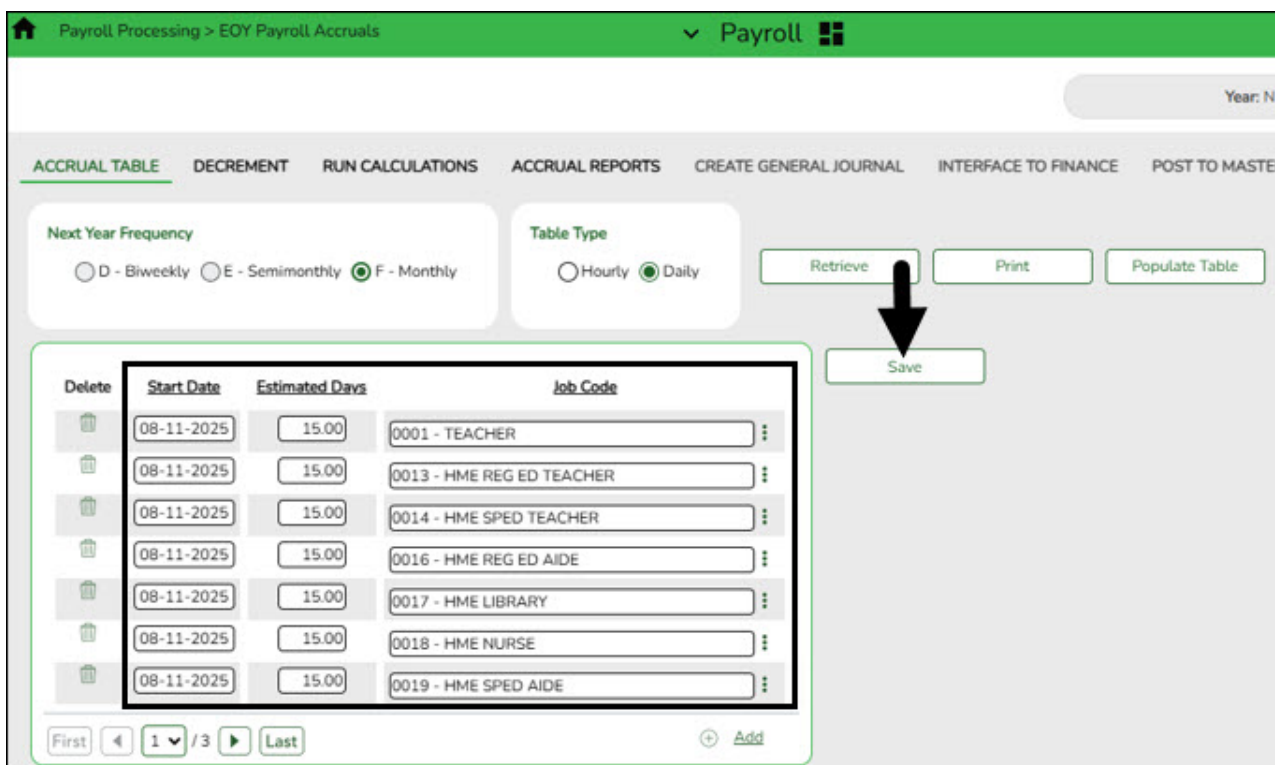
Payroll Processing > EOY Payroll Accruals

Payroll

Year: N

ACCRUAL TABLE DECREMENT RUN CALCULATIONS ACCRUAL REPORTS CREATE GENERAL JOURNAL INTERFACE TO FINANCE POST TO MASTE

Next Year Frequency
D - Biweekly E - Semimonthly F - Monthly

Table Type
Hourly Daily

Retrieve Print Populate Table

Save

| Delete | Start Date | Estimated Days | Job Code |
|---|---|---|---|
| | 08-11-2025 | 15.00 | 0001 - TEACHER |
| | 08-11-2025 | 15.00 | 0013 - HME REG ED TEACHER |
| | 08-11-2025 | 15.00 | 0014 - HME SPED TEACHER |
| | 08-11-2025 | 15.00 | 0016 - HME REG ED AIDE |
| | 08-11-2025 | 15.00 | 0017 - HME LIBRARY |
| | 08-11-2025 | 15.00 | 0018 - HME NURSE |
| | 08-11-2025 | 15.00 | 0019 - HME SPED AIDE |

First 1 /3 Last

Add